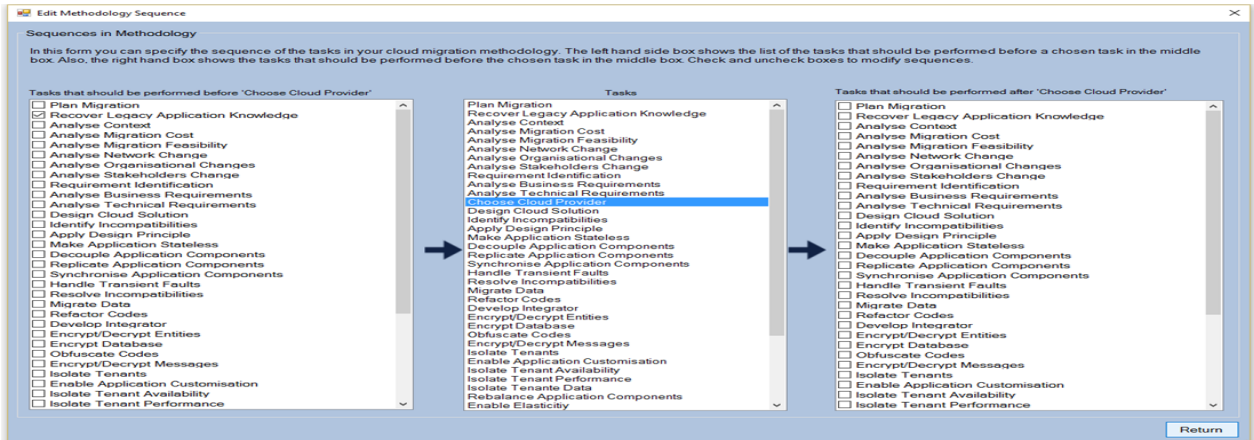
Edit Methodology Sequence

Sequences in Methodology

In this form you can specify the sequence of the tasks in your cloud migration methodology. The left hand side box shows the list of the tasks that should be performed before a chosen task in the middle box. Also, the right hand box shows the tasks that should be performed before the chosen task in the middle box. Check and uncheck boxes to modify sequences.

Tasks that should be performed before 'Choose Cloud Provider'

☐ Plan Migration
☑ Recover Legacy Application Knowledge
☐ Analyse Context
☐ Analyse Migration Cost
☐ Analyse Migration Feasibility
☐ Analyse Network Change
☐ Analyse Organisational Changes
☐ Analyse Stakeholders Change
☐ Requirement Identification
☐ Analyse Business Requirements
☐ Analyse Technical Requirements
☐ Design Cloud Solution
☐ Identify Incompatibilities
☐ Apply Design Principle
☐ Make Application Stateless
☐ Decouple Application Components
☐ Replicate Application Components
☐ Synchronise Application Components
☐ Handle Transient Faults
☐ Resolve Incompatibilities
☐ Migrate Data
☐ Refactor Codes
☐ Develop Integrator
☐ Encrypt/Decrypt Entities
☐ Encrypt Database
☐ Obfuscate Codes
☐ Encrypt/Decrypt Messages
☐ Isolate Tenants
☐ Enable Application Customisation
☐ Isolate Tenant Availability
☐ Isolate Tenant Performance

Tasks

Plan Migration
Recover Legacy Application Knowledge
Analyse Context
Analyse Migration Cost
Analyse Migration Feasibility
Analyse Network Change
Analyse Organisational Changes
Analyse Stakeholders Change
Requirement Identification
Analyse Business Requirements
Analyse Technical Requirements
Choose Cloud Provider
Design Cloud Solution
Identify Incompatibilities
Apply Design Principle
Make Application Stateless
Decouple Application Components
Replicate Application Components
Synchronise Application Components
Handle Transient Faults
Resolve Incompatibilities
Migrate Data
Refactor Codes
Develop Integrator
Encrypt/Decrypt Entities
Encrypt Database
Obfuscate Codes
Encrypt/Decrypt Messages
Isolate Tenants
Enable Application Customisation
Isolate Tenant Availability
Isolate Tenant Performance
Isolate Tenante Data
Rebalance Application Components
Enable Elasticitiy

Tasks that should be performed after 'Choose Cloud Provider'

☐ Plan Migration
☐ Recover Legacy Application Knowledge
☐ Analyse Context
☐ Analyse Migration Cost
☐ Analyse Migration Feasibility
☐ Analyse Network Change
☐ Analyse Organisational Changes
☐ Analyse Stakeholders Change
☐ Requirement Identification
☐ Analyse Business Requirements
☐ Analyse Technical Requirements
☐ Design Cloud Solution
☐ Identify Incompatibilities
☐ Apply Design Principle
☐ Make Application Stateless
☐ Decouple Application Components
☐ Replicate Application Components
☐ Synchronise Application Components
☐ Handle Transient Faults
☐ Resolve Incompatibilities
☐ Migrate Data
☐ Refactor Codes
☐ Develop Integrator
☐ Encrypt/Decrypt Entities
☐ Encrypt Database
☐ Obfuscate Codes
☐ Encrypt/Decrypt Messages
☐ Isolate Tenants
☐ Enable Application Customisation
☐ Isolate Tenant Availability
☐ Isolate Tenant Performance

Return